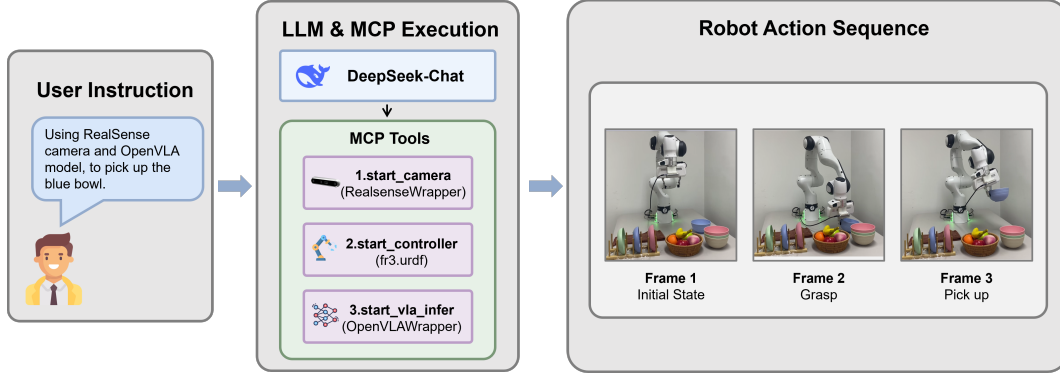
User Instruction

Using RealSense camera and OpenVLA model, to pick up the blue bowl.

LLM & MCP Execution

DeepSeek-Chat

MCP Tools

1.start_camera
(RealsenseWrapper)

2.start_controller
(fr3.urdf)

3.start_vla_infer
(OpenVLAWrapper)

Robot Action Sequence

Frame 1
Initial State

Frame 2
Grasp

Frame 3
Pick up